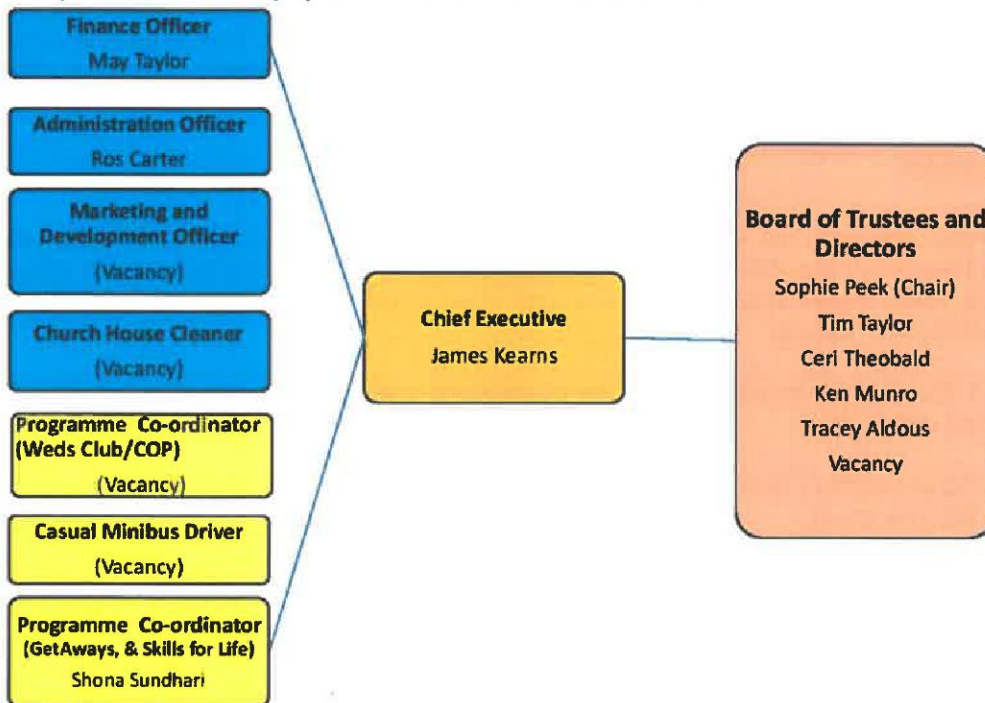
Finance Officer
May Taylor

Administration Officer
Ros Carter

Marketing and Development Officer
(Vacancy)

Church House Cleaner
(Vacancy)

Programme Co-ordinator
(Weds Club/COP)
(Vacancy)

Casual Minibus Driver
(Vacancy)

Programme Co-ordinator
(GetAways, & Skills for Life)
Shona Sundhari

Chief Executive
James Kearns

Board of Trustees and Directors
Sophie Peek (Chair)
Tim Taylor
Ceri Theobald
Ken Munro
Tracey Aldous
Vacancy